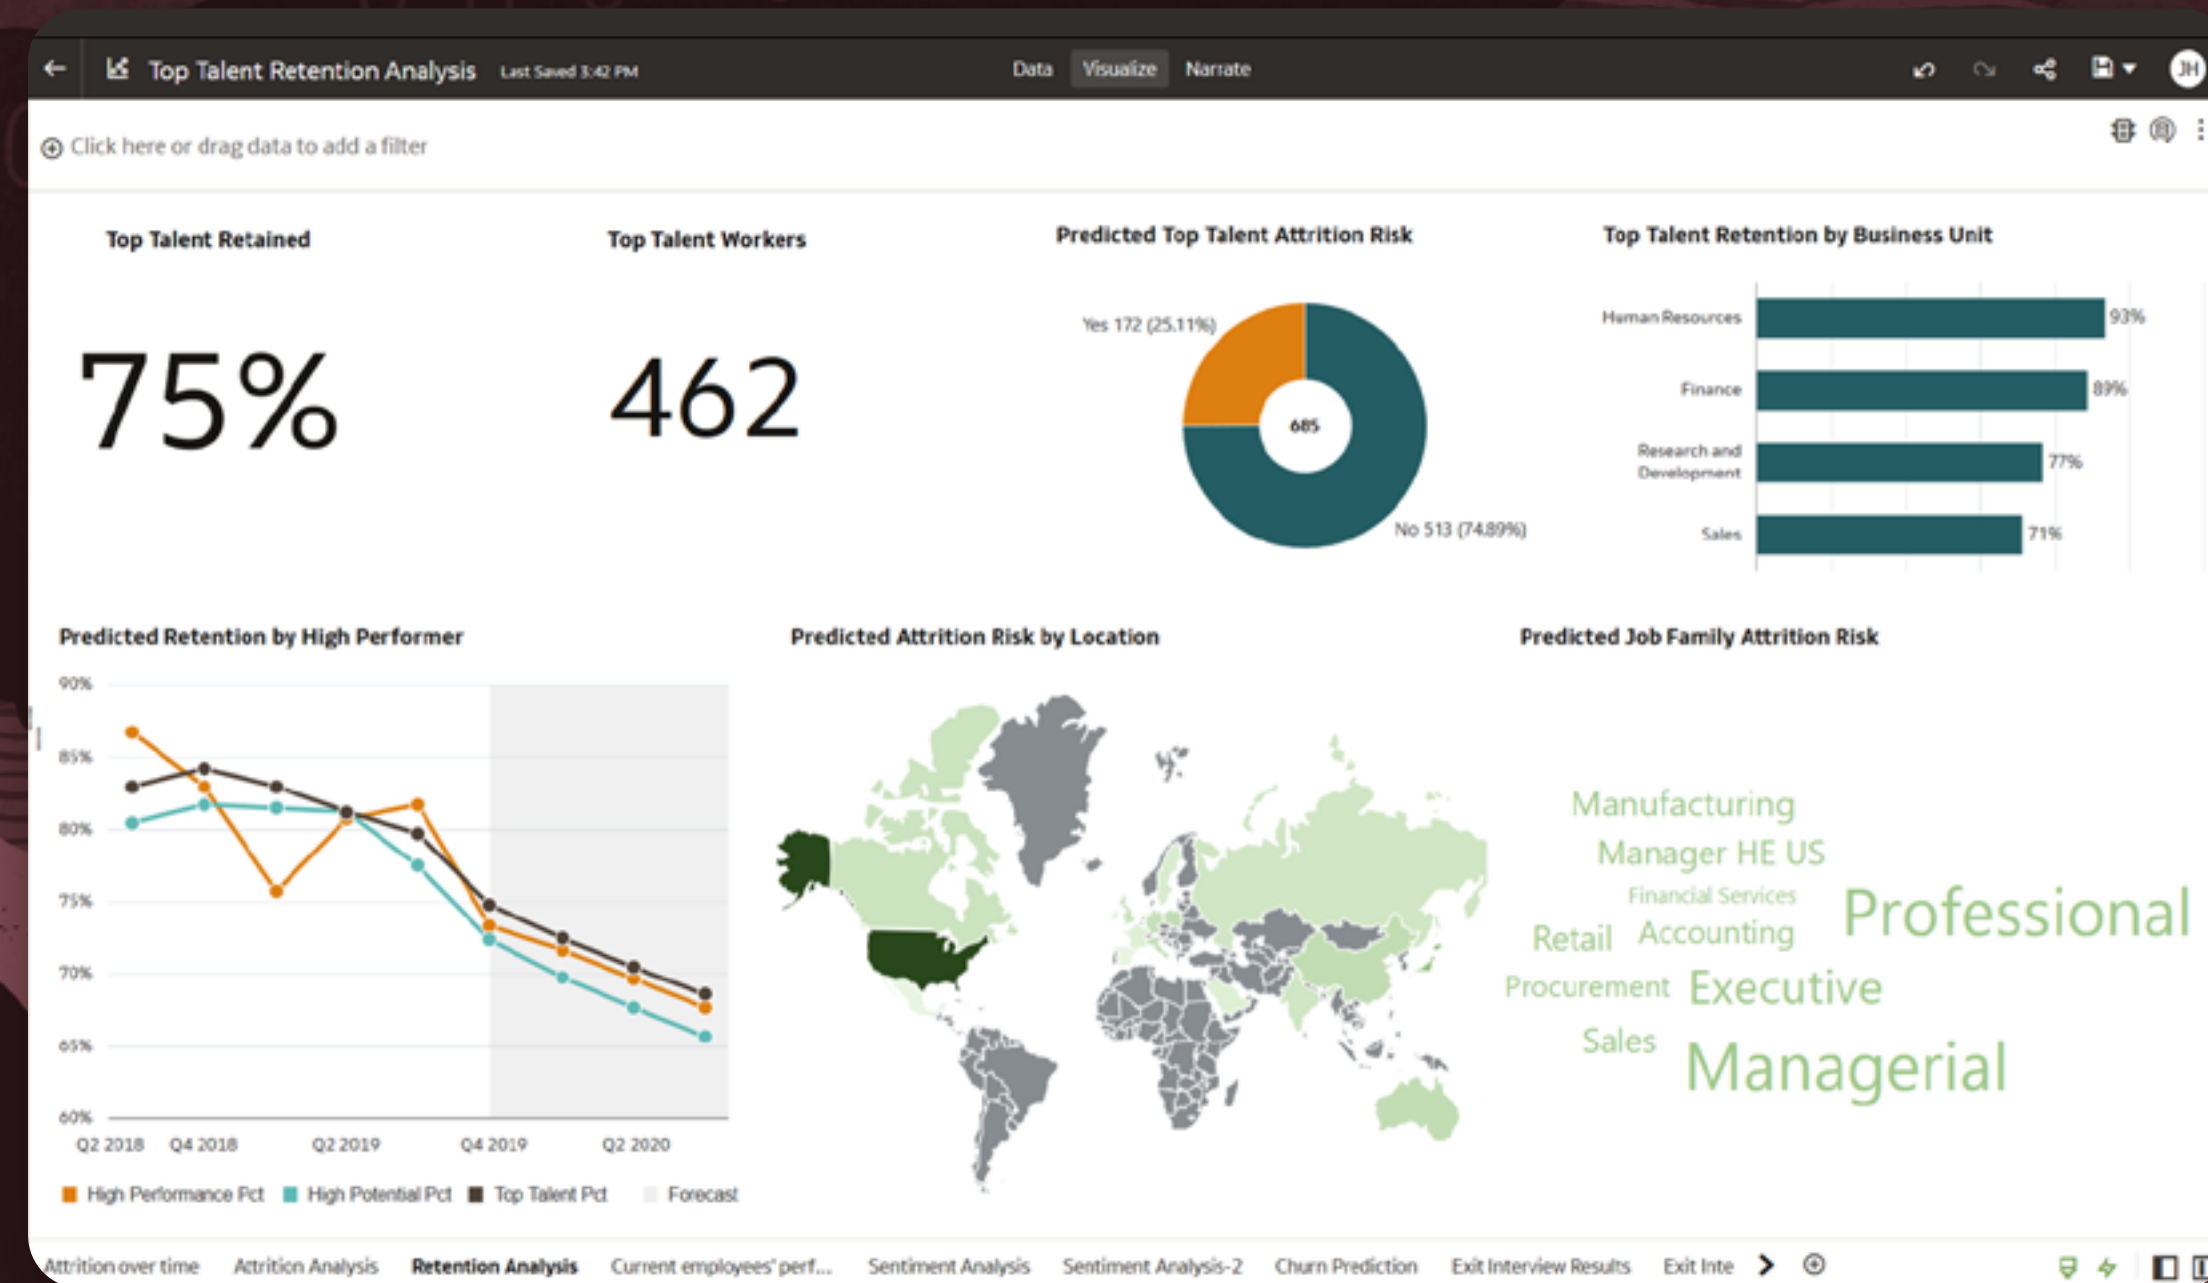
Top Talent Retention Analysis Last Saved 3:42 PM

Data Visualize Narrate

JH

Click here or drag data to add a filter

Top Talent Retained

75%

Top Talent Workers

462

Predicted Top Talent Attrition Risk

Yes 172 (25.11%)

685

No 513 (74.89%)

Top Talent Retention by Business Unit

| Business Unit | Retention |
|---|---|
| Human Resources | 93% |
| Finance | 89% |
| Research and Development | 77% |
| Sales | 71% |

Predicted Retention by High Performer

90%
85%
80%
75%
70%
65%
60%

Q2 2018 Q4 2018 Q2 2019 Q4 2019 Q2 2020

High Performance Pct High Potential Pct Top Talent Pct Forecast

Predicted Attrition Risk by Location

Predicted Job Family Attrition Risk

Manufacturing
Manager HE US
Financial Services
Retail Accounting
Professional
Procurement Executive
Sales
Managerial

Attrition over time Attrition Analysis Retention Analysis Current employees' perf... Sentiment Analysis Sentiment Analysis-2 Churn Prediction Exit Interview Results Exit Inte